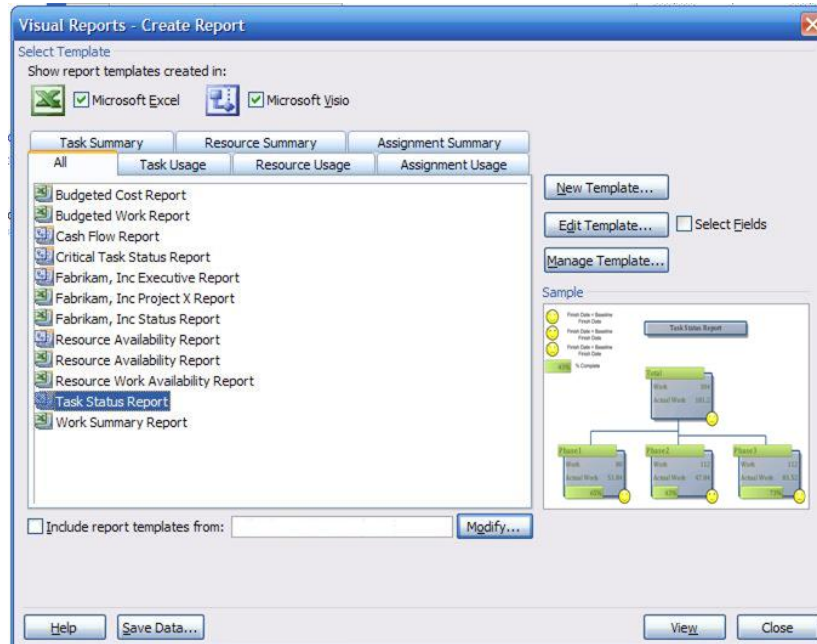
Visual Reports - Create Report

Select Template

Show report templates created in:

Microsoft Excel

Microsoft Visio

Task Summary | Resource Summary | Assignment Summary

All | Task Usage | Resource Usage | Assignment Usage

Budgeted Cost Report
Budgeted Work Report
Cash Flow Report
Critical Task Status Report
Fabrikam, Inc Executive Report
Fabrikam, Inc Project X Report
Fabrikam, Inc Status Report
Resource Availability Report
Resource Availability Report
Resource Work Availability Report
Task Status Report
Work Summary Report

New Template...

Edit Template...

Select Fields

Manage Template...

Sample

Finish Date > Baseline Finish Date

Finish Date = Baseline Finish Date

Finish Date < Baseline Finish Date

43%

% Complete

Task Status Report

Total

Work 184

Actual Work 101.2

Phase1

Work 80

Actual Work 53.99

45%

Phase2

Work 112

Actual Work 67.04

43%

Phase3

Work 112

Actual Work 80.52

73%

Include report templates from:

Modify...

Help

Save Data...

View

Close